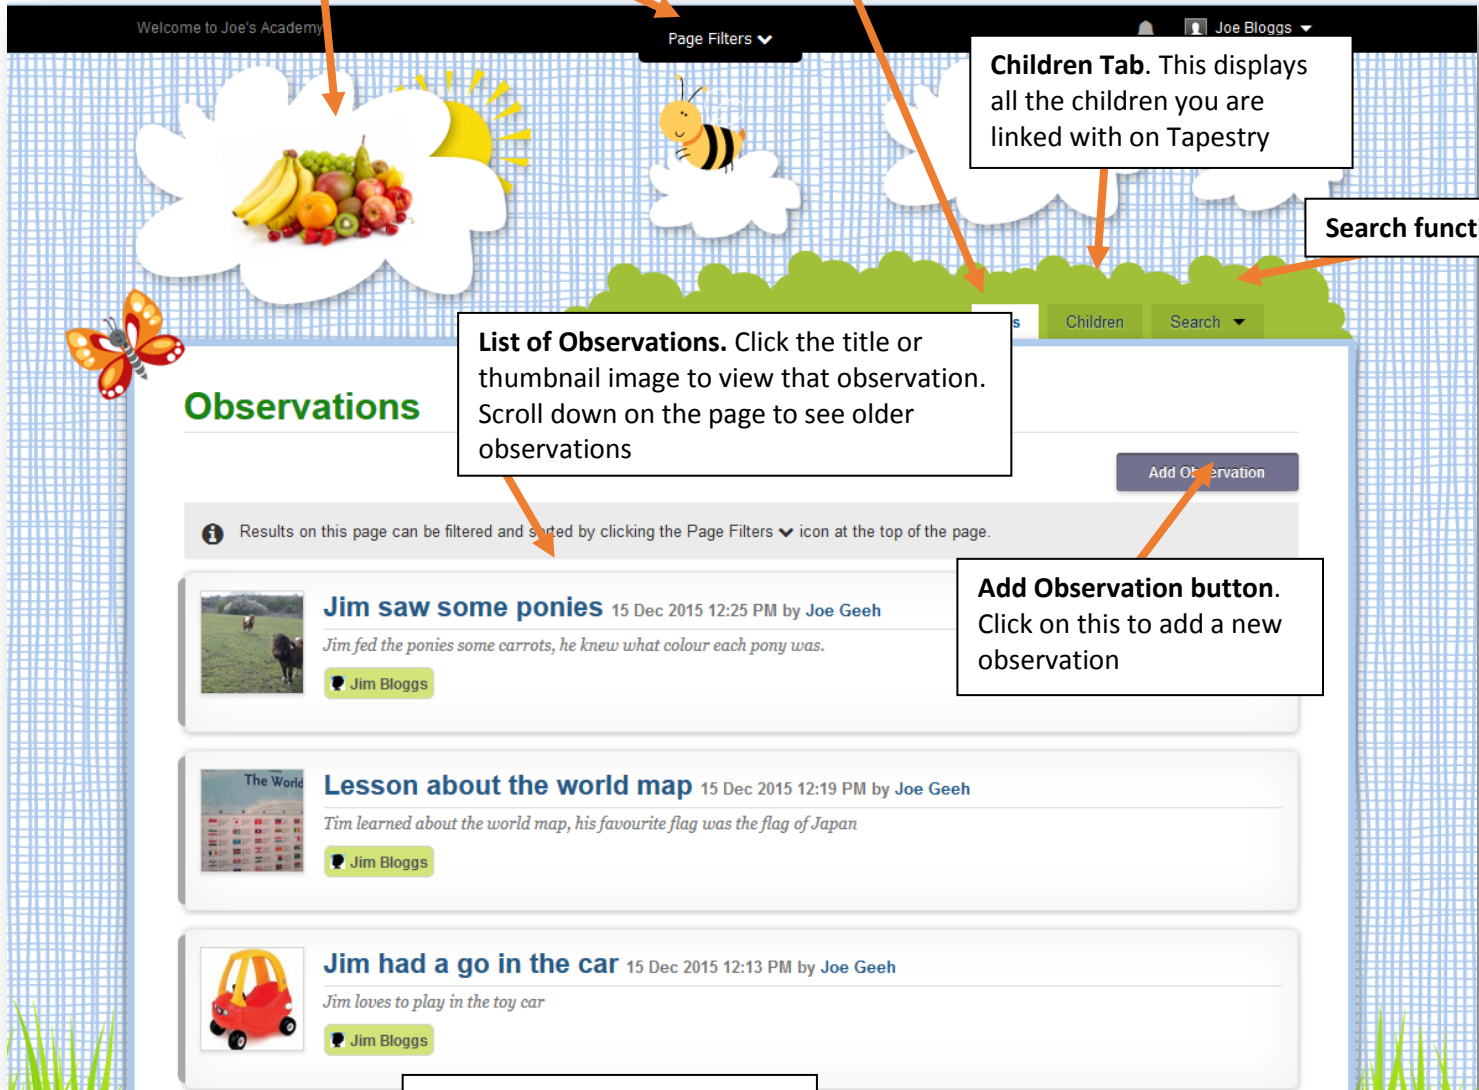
Welcome to Joe's Academy

Page Filters

Joe Bloggs

**Children Tab**. This displays all the children you are linked with on Tapestry

Search funct

s

Children

Search

**List of Observations.** Click the title or thumbnail image to view that observation. Scroll down on the page to see older observations

Observations

Add Ob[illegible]ervation

Results on this page can be filtered and s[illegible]ted by clicking the Page Filters icon at the top of the page.

**Add Observation button**. Click on this to add a new observation

Jim saw some ponies 15 Dec 2015 12:25 PM by Joe Geeh

Jim fed the ponies some carrots, he knew what colour each pony was.

Jim Bloggs

The World

Lesson about the world map 15 Dec 2015 12:19 PM by Joe Geeh

Tim learned about the world map, his favourite flag was the flag of Japan

Jim Bloggs

Jim had a go in the car 15 Dec 2015 12:13 PM by Joe Geeh

Jim loves to play in the toy car

Jim Bloggs